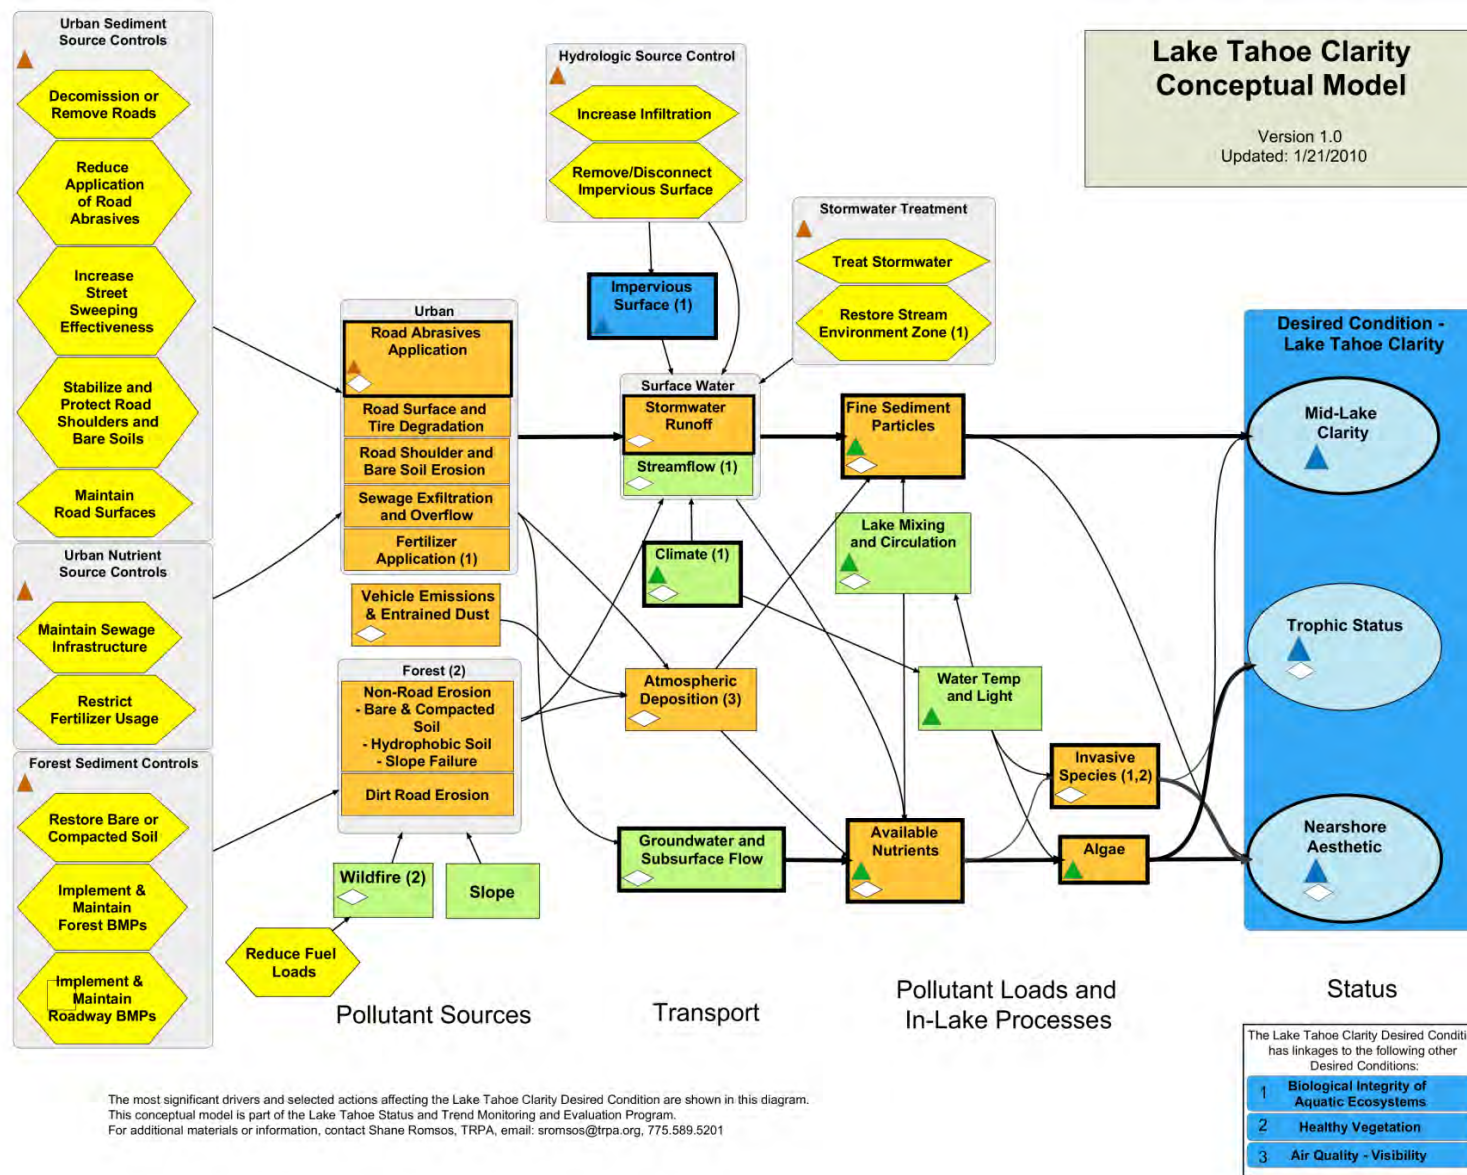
Lake Tahoe Clarity Conceptual Model

Version 1.0
Updated: 1/21/2010

Urban Sediment Source Controls

Decomission or Remove Roads

Reduce Application of Road Abrasives

Increase Street Sweeping Effectiveness

Stabilize and Protect Road Shoulders and Bare Soils

Maintain Road Surfaces

Urban Nutrient Source Controls

Maintain Sewage Infrastructure

Restrict Fertilizer Usage

Forest Sediment Controls

Restore Bare or Compacted Soil

Implement & Maintain Forest BMPs

Implement & Maintain Roadway BMPs

Hydrologic Source Control

Increase Infiltration

Remove/Disconnect Impervious Surface

Stormwater Treatment

Treat Stormwater

Restore Stream Environment Zone (1)

Impervious Surface (1)

Urban

Road Abrasives Application

Road Surface and Tire Degradation

Road Shoulder and Bare Soil Erosion

Sewage Exfiltration and Overflow

Fertilizer Application (1)

Vehicle Emissions & Entrained Dust

Forest (2)

Non-Road Erosion - Bare & Compacted Soil - Hydrophobic Soil - Slope Failure

Dirt Road Erosion

Wildfire (2)

Slope

Reduce Fuel Loads

Surface Water

Stormwater Runoff

Streamflow (1)

Climate (1)

Atmospheric Deposition (3)

Groundwater and Subsurface Flow

Fine Sediment Particles

Lake Mixing and Circulation

Water Temp and Light

Invasive Species (1,2)

Available Nutrients

Algae

Desired Condition - Lake Tahoe Clarity

Mid-Lake Clarity

Trophic Status

Nearshore Aesthetic

Pollutant Sources

Transport

Pollutant Loads and In-Lake Processes

Status

The Lake Tahoe Clarity Desired Conditi has linkages to the following other Desired Conditions:

| 1 | Biological Integrity of Aquatic Ecosystems |
|---|---|
| 2 | Healthy Vegetation |
| 3 | Air Quality - Visibility |

The most significant drivers and selected actions affecting the Lake Tahoe Clarity Desired Condition are shown in this diagram.
This conceptual model is part of the Lake Tahoe Status and Trend Monitoring and Evaluation Program.
For additional materials or information, contact Shane Romsos, TRPA, email: sromsos@trpa.org, 775.589.5201